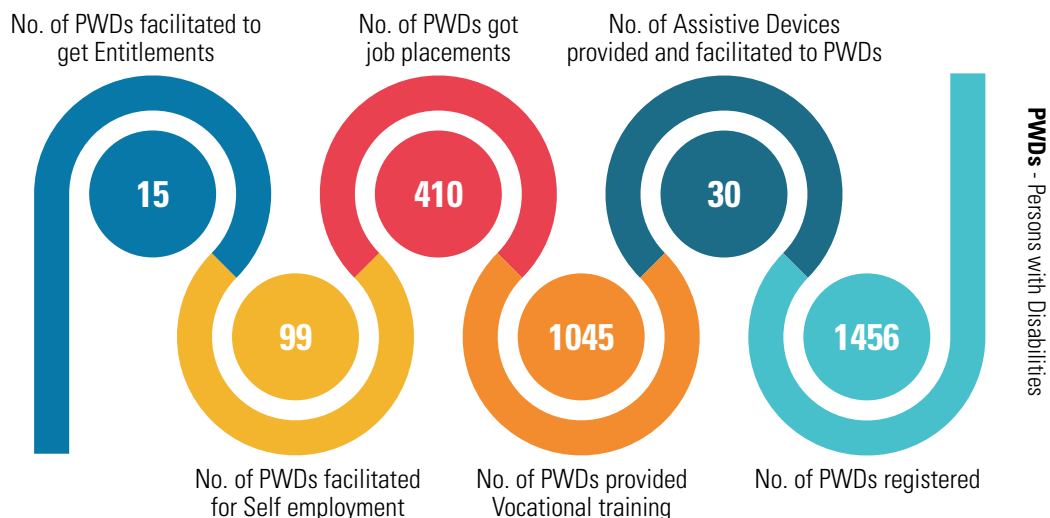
No. of PWDs facilitated to get Entitlements

15

No. of PWDs got job placements

410

No. of Assistive Devices provided and facilitated to PWDs

30

99

No. of PWDs facilitated for Self employment

1045

No. of PWDs provided Vocational training

1456

No. of PWDs registered

PWDs - Persons with Disabilities